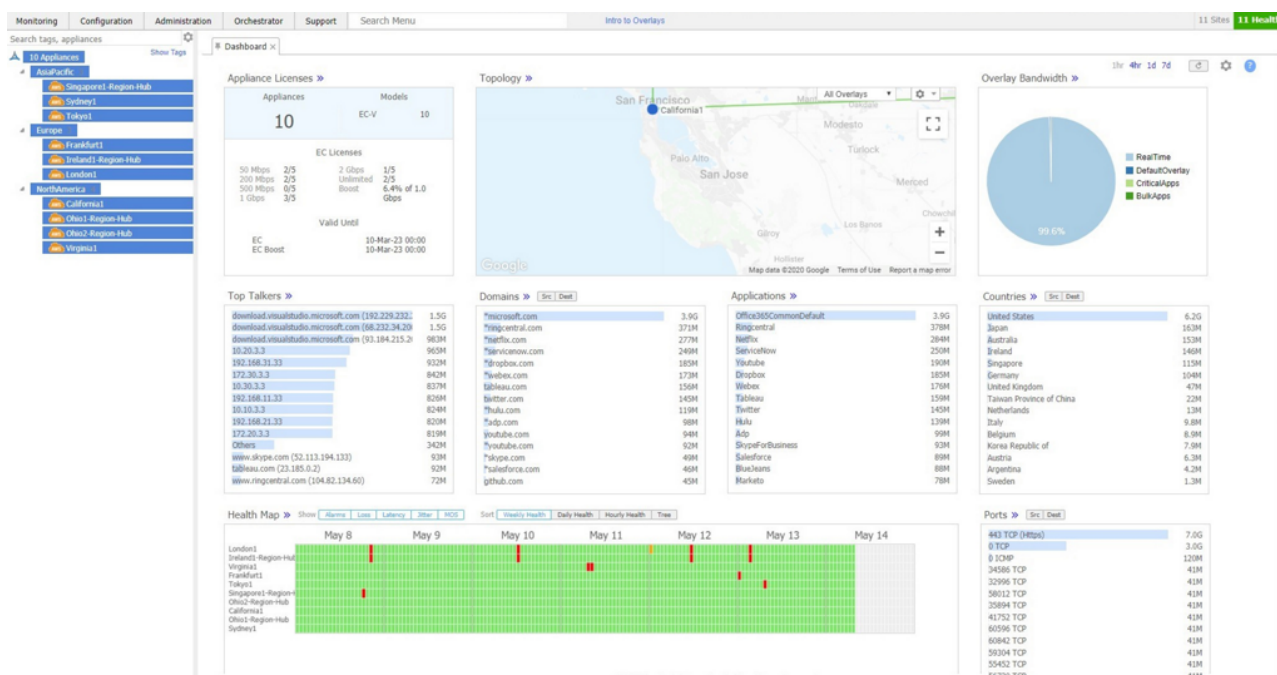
Monitoring Configuration Administration Orchestrator Support Search Menu Intro to Overlays 11 Sites 11 Health

Search tags, appliances
Show Tags
10 Appliances
AsiaPacific
Singapore1-Region-Hub
Sydney1
Tokyo1
Europe
Frankfurt1
Ireland1-Region-Hub
London1
NorthAmerica
California1
Ohio1-Region-Hub
Ohio2-Region-Hub
Virginia1

Dashboard ×

1hr 4hr 1d 7d

Appliance Licenses »

| Appliances | Models | |
|---|---|---|
| 10 | EC-V | 10 |

EC Licenses

| | | | |
|---|---|---|---|
| 50 Mbps | 2/5 | 2 Gbps | 1/5 |
| 200 Mbps | 2/5 | Unlimited | 2/5 |
| 500 Mbps | 0/5 | Boost | 6.4% of 1.0 Gbps |
| 1 Gbps | 3/5 | | |

Valid Until

| | |
|---|---|
| EC | 10-Mar-23 00:00 |
| EC Boost | 10-Mar-23 00:00 |

Topology »
All Overlays
San Francisco
California1
Modesto
Turlock
Palo Alto
San Jose
Merced
Gilroy
Los Banos
Chowchilla
Hollister
Google
Map data ©2020 Google Terms of Use Report a map error

Overlay Bandwidth »
99.6%
RealTime
DefaultOverlay
CriticalApps
BulkApps

Top Talkers »

| | |
|---|---|
| download.visualstudio.microsoft.com (192.229.232.2 | 1.5G |
| download.visualstudio.microsoft.com (68.232.34.20 | 1.5G |
| download.visualstudio.microsoft.com (93.184.215.2 | 983M |
| 10.20.3.3 | 965M |
| 192.168.31.33 | 932M |
| 172.30.3.3 | 842M |
| 10.30.3.3 | 837M |
| 192.168.11.33 | 826M |
| 10.10.3.3 | 824M |
| 192.168.21.33 | 820M |
| 172.20.3.3 | 819M |
| Others | 342M |
| www.skype.com (52.113.194.133) | 93M |
| tableau.com (23.185.0.2) | 92M |
| www.ringcentral.com (104.82.134.60) | 72M |

Domains » Src Dest

| | |
|---|---|
| *microsoft.com | 3.9G |
| *ringcentral.com | 371M |
| *netflix.com | 277M |
| *servicenow.com | 249M |
| *dropbox.com | 185M |
| *webex.com | 173M |
| tableau.com | 156M |
| twitter.com | 145M |
| *hulu.com | 119M |
| *adp.com | 98M |
| youtube.com | 94M |
| *youtube.com | 92M |
| *skype.com | 49M |
| *salesforce.com | 46M |
| github.com | 45M |

Applications »

| | |
|---|---|
| Office365CommonDefault | 3.9G |
| Ringcentral | 378M |
| Netflix | 284M |
| ServiceNow | 250M |
| Youtube | 190M |
| Dropbox | 185M |
| Webex | 176M |
| Tableau | 159M |
| Twitter | 145M |
| Hulu | 139M |
| Adp | 99M |
| SkypeForBusiness | 93M |
| Salesforce | 89M |
| BlueJeans | 88M |
| Marketo | 78M |

Countries » Src Dest

| | |
|---|---|
| United States | 6.2G |
| Japan | 163M |
| Australia | 153M |
| Ireland | 146M |
| Singapore | 115M |
| Germany | 104M |
| United Kingdom | 47M |
| Taiwan Province of China | 22M |
| Netherlands | 13M |
| Italy | 9.8M |
| Belgium | 8.9M |
| Korea Republic of | 7.9M |
| Austria | 6.3M |
| Argentina | 4.2M |
| Sweden | 1.3M |

Health Map » Show Alarms Loss Latency Jitter MOS Sort Weekly Health Daily Health Hourly Health Tree
May 8 May 9 May 10 May 11 May 12 May 13 May 14
London1
Ireland1-Region-Hub
Virginia1
Frankfurt1
Tokyo1
Singapore1-Region-H
Ohio2-Region-Hub
California1
Ohio1-Region-Hub
Sydney1

Ports » Src Dest

| | |
|---|---|
| 443 TCP (Https) | 7.0G |
| 0 TCP | 3.0G |
| 0 ICMP | 120M |
| 34586 TCP | 41M |
| 32996 TCP | 41M |
| 58012 TCP | 41M |
| 35894 TCP | 41M |
| 41752 TCP | 41M |
| 60596 TCP | 41M |
| 60842 TCP | 41M |
| 59304 TCP | 41M |
| 55452 TCP | 41M |